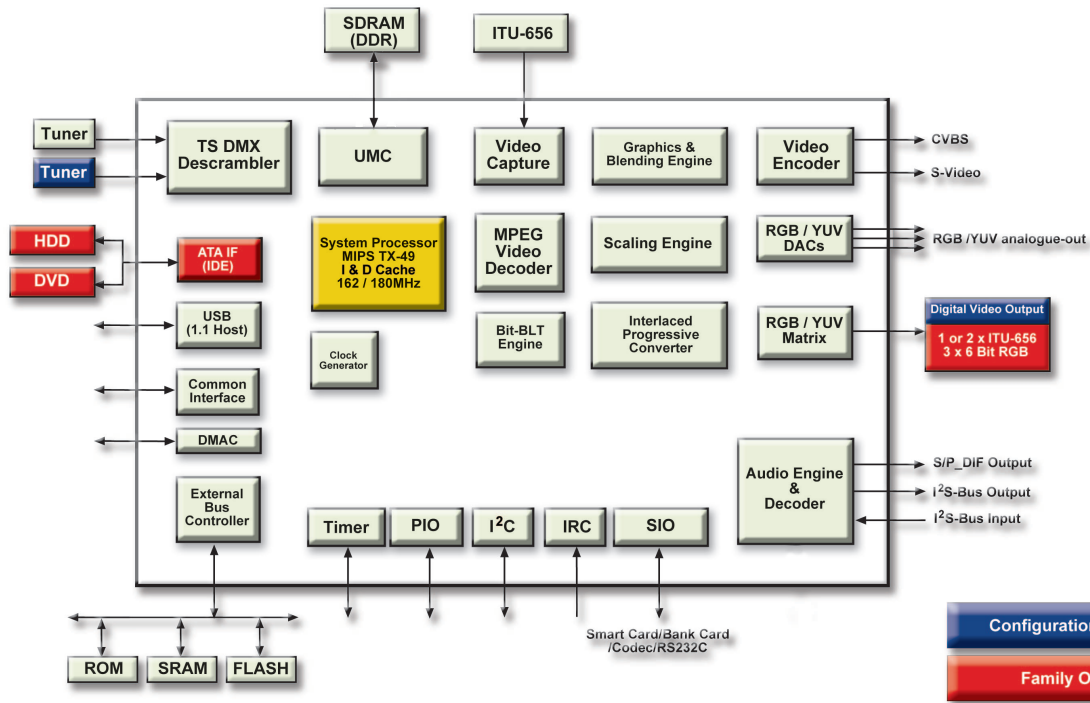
SDRAM (DDR)

ITU-656

Tuner

Tuner

TS DMX Descrambler

UMC

Video Capture

Graphics & Blending Engine

Video Encoder

CVBS

S-Video

HDD

DVD

ATA IF (IDE)

System Processor MIPS TX-49 I & D Cache 162 / 180MHz

MPEG Video Decoder

Scaling Engine

RGB / YUV DACs

RGB /YUV analogue-out

USB (1.1 Host)

Clock Generator

Bit-BLT Engine

Interlaced Progressive Converter

RGB / YUV Matrix

Digital Video Output

1 or 2 x ITU-656
3 x 6 Bit RGB

Common Interface

DMAC

Audio Engine & Decoder

S/P_DiF Output

I$^2$S-Bus Output

I$^2$S-Bus Input

External Bus Controller

Timer

PIO

I$^2$C

IRC

SIO

Smart Card/Bank Card /Codec/RS232C

ROM

SRAM

FLASH

Configuratio

Family O